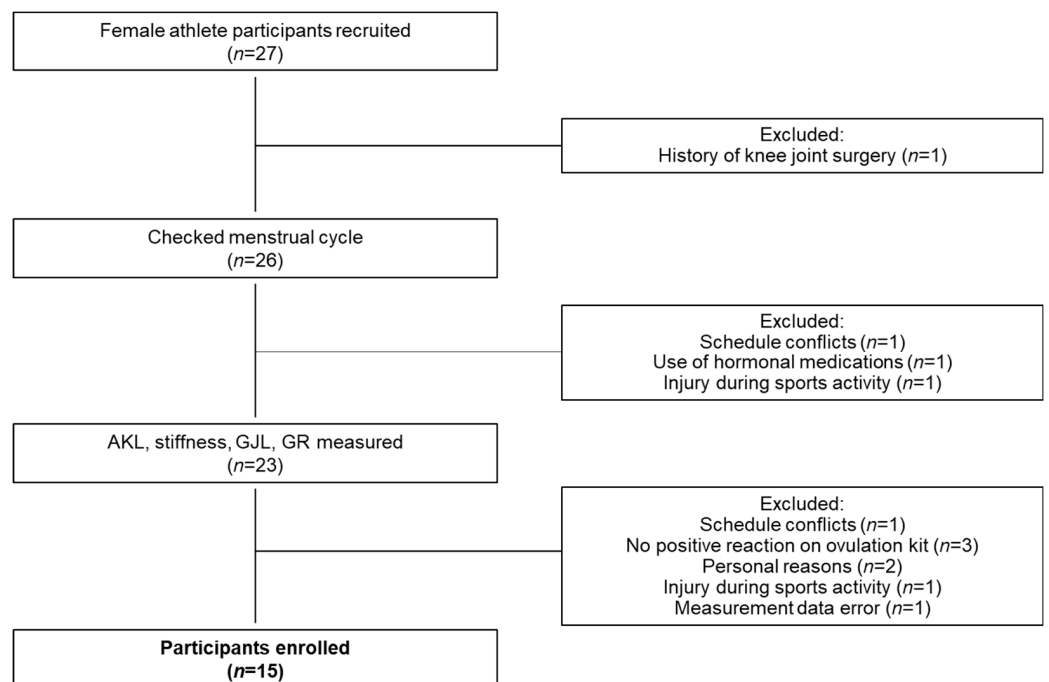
Female athlete participants recruited
($n$=27)

Excluded:
History of knee joint surgery ($n$=1)

Checked menstrual cycle
($n$=26)

Excluded:
Schedule conflicts ($n$=1)
Use of hormonal medications ($n$=1)
Injury during sports activity ($n$=1)

AKL, stiffness, GJL, GR measured
($n$=23)

Excluded:
Schedule conflicts ($n$=1)
No positive reaction on ovulation kit ($n$=3)
Personal reasons ($n$=2)
Injury during sports activity ($n$=1)
Measurement data error ($n$=1)

**Participants enrolled**
**($n$=15)**